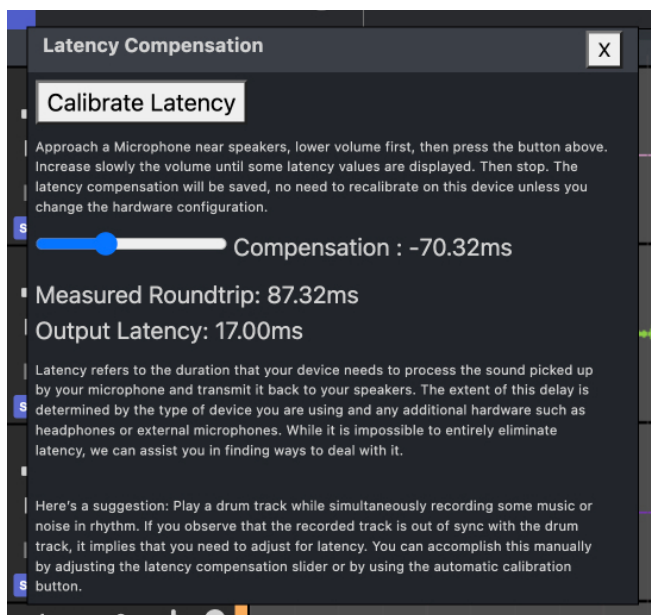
Latency Compensation

X

Calibrate Latency

Approach a Microphone near speakers, lower volume first, then press the button above. Increase slowly the volume until some latency values are displayed. Then stop. The latency compensation will be saved, no need to recalibrate on this device unless you change the hardware configuration.

Compensation : -70.32ms

Measured Roundtrip: 87.32ms

Output Latency: 17.00ms

Latency refers to the duration that your device needs to process the sound picked up by your microphone and transmit it back to your speakers. The extent of this delay is determined by the type of device you are using and any additional hardware such as headphones or external microphones. While it is impossible to entirely eliminate latency, we can assist you in finding ways to deal with it.

Here's a suggestion: Play a drum track while simultaneously recording some music or noise in rhythm. If you observe that the recorded track is out of sync with the drum track, it implies that you need to adjust for latency. You can accomplish this manually by adjusting the latency compensation slider or by using the automatic calibration button.